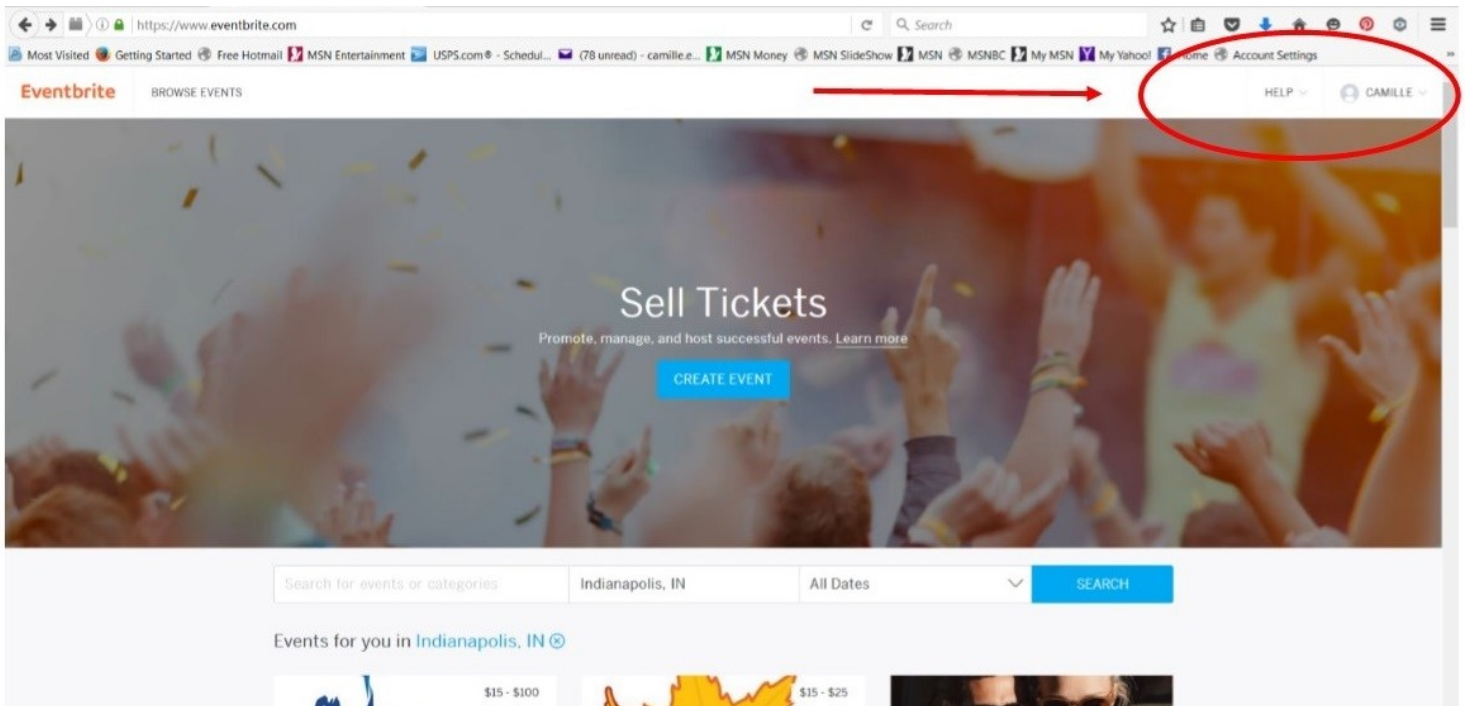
https://www.eventbrite.com

Search

Most Visited Getting Started Free Hotmail MSN Entertainment USPS.com® - Schedul... (78 unread) - camille.e... MSN Money MSN SlideShow MSN MSNBC My MSN My Yahoo! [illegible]ome Account Settings

Eventbrite BROWSE EVENTS

HELP CAMILLE

Sell Tickets

Promote, manage, and host successful events. Learn more

CREATE EVENT

Search for events or categories | Indianapolis, IN | All Dates | SEARCH

Events for you in Indianapolis, IN

$15 - $100

$15 - $25